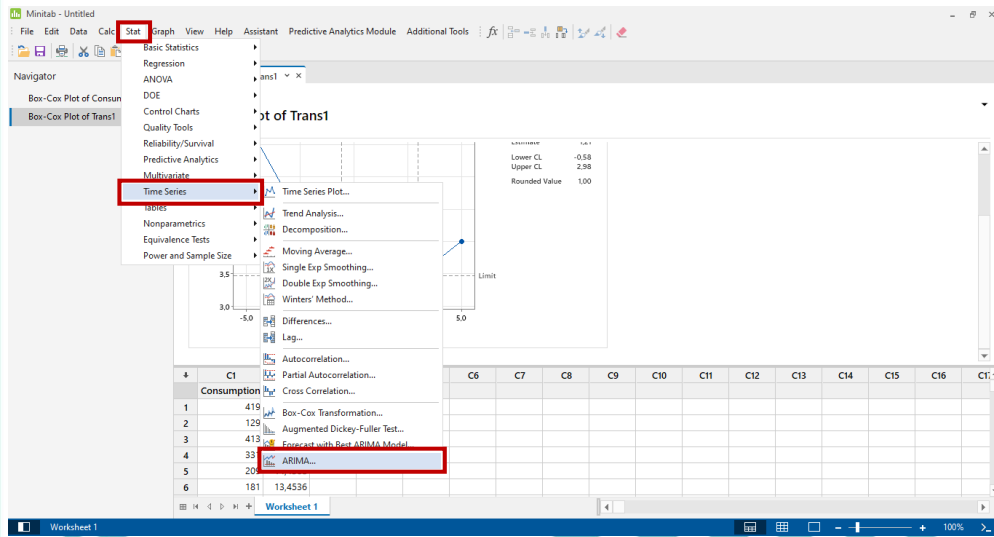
Minitab - Untitled

File Edit Data Calc Stat Graph View Help Assistant Predictive Analytics Module Additional Tools

Navigator

Box-Cox Plot of Consum

Box-Cox Plot of Trans1

Basic Statistics
Regression
ANOVA
DOE
Control Charts
Quality Tools
Reliability/Survival
Predictive Analytics
Multivariate
Time Series
Tables
Nonparametrics
Equivalence Tests
Power and Sample Size

Time Series Plot...
Trend Analysis...
Decomposition...
Moving Average...
Single Exp Smoothing...
Double Exp Smoothing...
Winters' Method...
Differences...
Lag...
Autocorrelation...
Partial Autocorrelation...
Cross Correlation...
Box-Cox Transformation...
Augmented Dickey-Fuller Test...
Forecast with Best ARIMA Model...
ARIMA...

ans1

ot of Trans1

Lower CL -0,58
Upper CL 2,98
Rounded Value 1,00

Limit

3,5
3,0
-5,0
5,0

| + | C1 | | | | C6 | C7 | C8 | C9 | C10 | C11 | C12 | C13 | C14 | C15 | C16 | C17 |
|---|---|---|---|---|---|---|---|---|---|---|---|---|---|---|---|---|
| | Consumption | | | | | | | | | | | | | | | |
| 1 | 419 | | | | | | | | | | | | | | | |
| 2 | 129 | | | | | | | | | | | | | | | |
| 3 | 413 | | | | | | | | | | | | | | | |
| 4 | 33 | | | | | | | | | | | | | | | |
| 5 | 209 | | | | | | | | | | | | | | | |
| 6 | 181 | 13,4536 | | | | | | | | | | | | | | |

Worksheet 1

Worksheet 1

100%